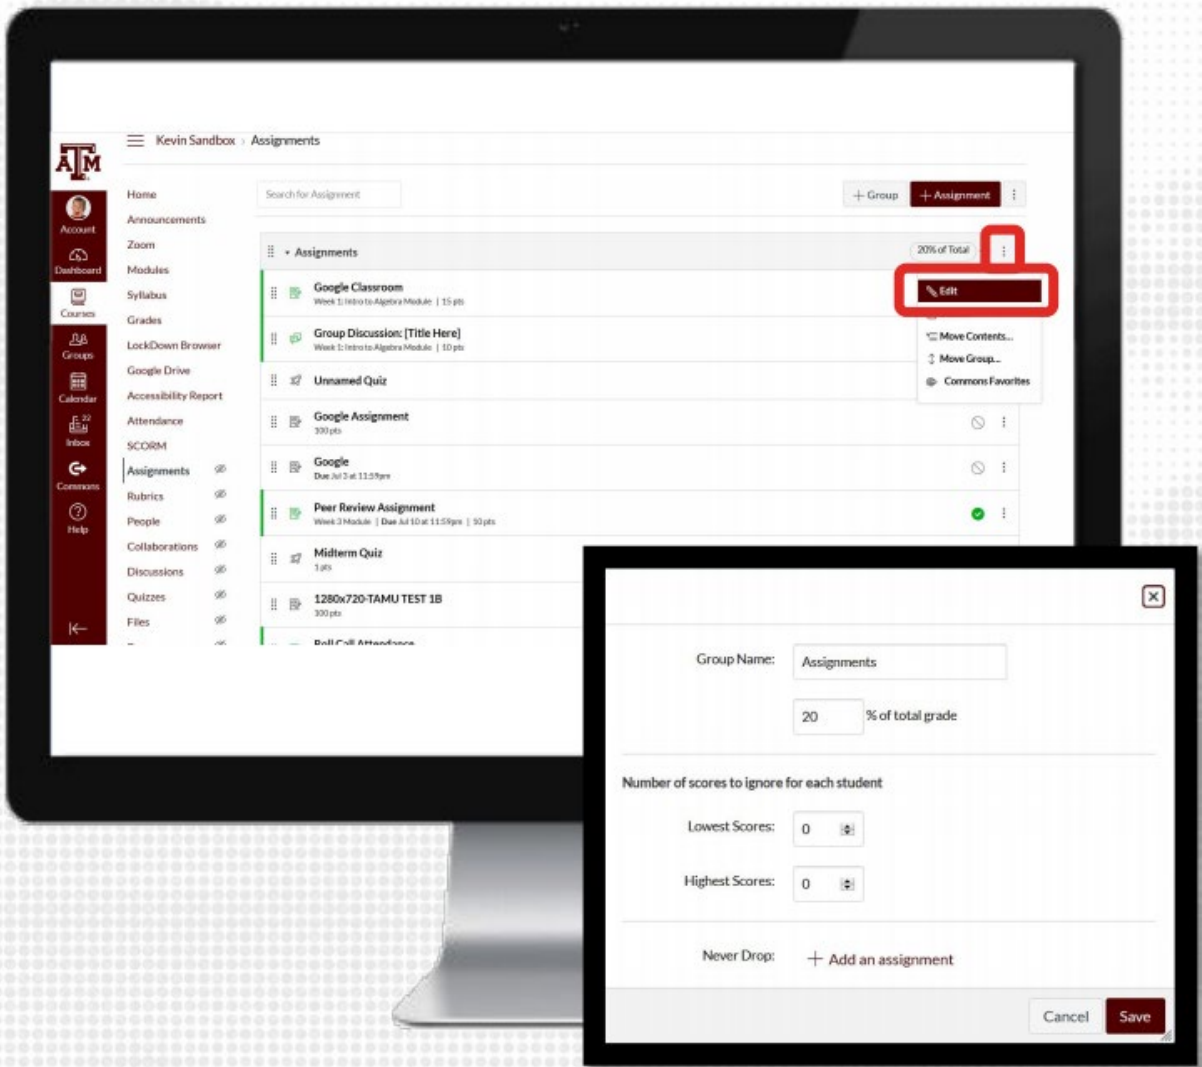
ATM

Account
Dashboard
Courses
Groups
Calendar
Inbox
Commons
Help

Kevin Sandbox › Assignments

Home
Announcements
Zoom
Modules
Syllabus
Grades
LockDown Browser
Google Drive
Accessibility Report
Attendance
SCORM
Assignments
Rubrics
People
Collaborations
Discussions
Quizzes
Files

Search for Assignment

+ Group
+ Assignment

Assignments
20% of Total

Edit
Move Contents...
Move Group...
Commons Favorites

Google Classroom
Week 1: Intro to Algebra Module | 15 pts

Group Discussion: [Title Here]
Week 1: Intro to Algebra Module | 10 pts

Unnamed Quiz

Google Assignment
100 pts

Google
Due Jul 3 at 11:59pm

Peer Review Assignment
Week 3 Module | Due Jul 10 at 11:59pm | 10 pts

Midterm Quiz
1 pts

1280x720-TAMU TEST 1B
100 pts

Roll Call Attendance

Group Name: Assignments

20 % of total grade

Number of scores to ignore for each student

Lowest Scores: 0

Highest Scores: 0

Never Drop: + Add an assignment

Cancel
Save